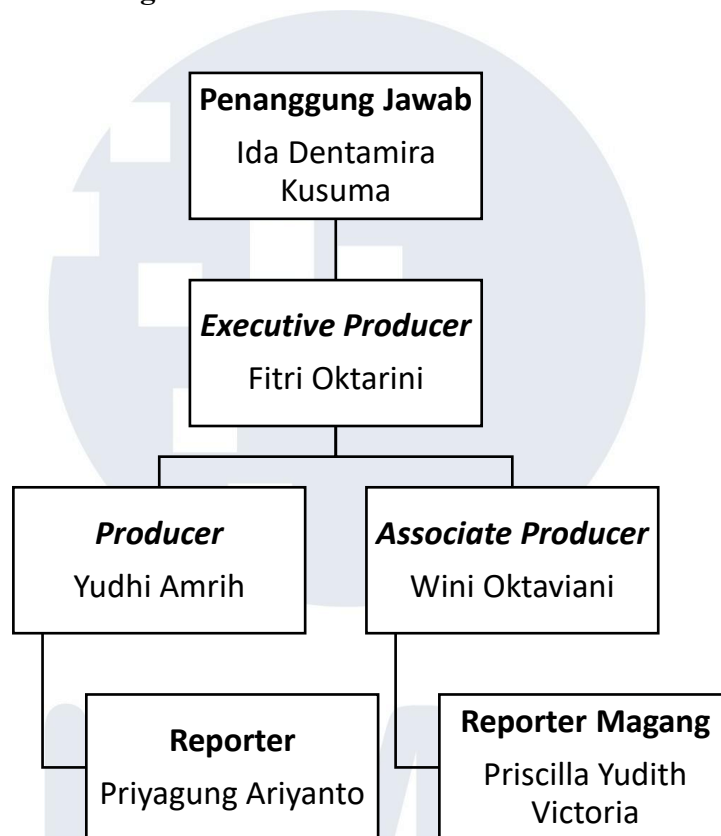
**Penanggung Jawab**
Ida Dentamira Kusuma

***Executive Producer***
Fitri Oktarini

***Producer***
Yudhi Amrih

***Associate Producer***
Wini Oktaviani

**Reporter**
Priyagung Ariyanto

**Reporter Magang**
Priscilla Yudith Victoria